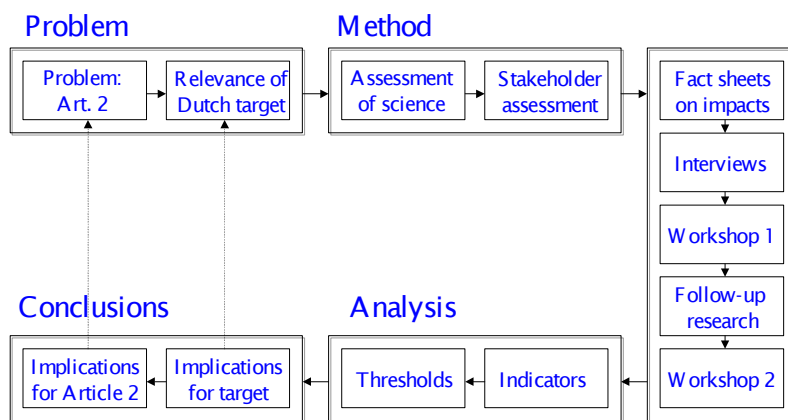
Problem

Problem: Art. 2

Relevance of Dutch target

Method

Assessment of science

Stakeholder assessment

Fact sheets on impacts

Interviews

Workshop 1

Follow-up research

Workshop 2

Analysis

Indicators

Thresholds

Conclusions

Implications for target

Implications for Article 2